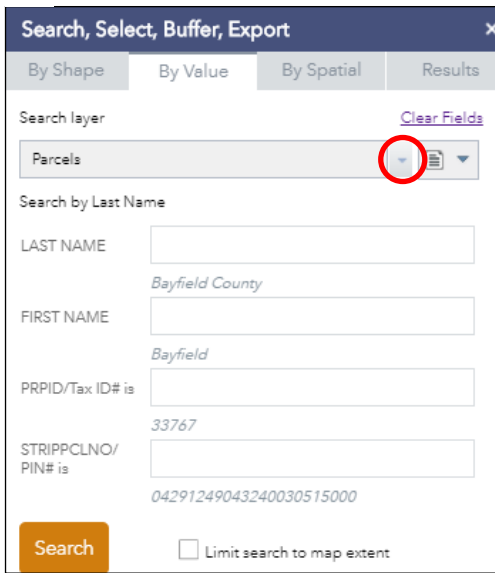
Search, Select, Buffer, Export ×

By Shape | By Value | By Spatial | Results

Search layer

Clear Fields

Parcels

Search by Last Name

LAST NAME

Bayfield County

FIRST NAME

Bayfield

PRPID/Tax ID# is

33767

STRIPPCLNO/ PIN# is

04291249043240030515000

Search

Limit search to map extent